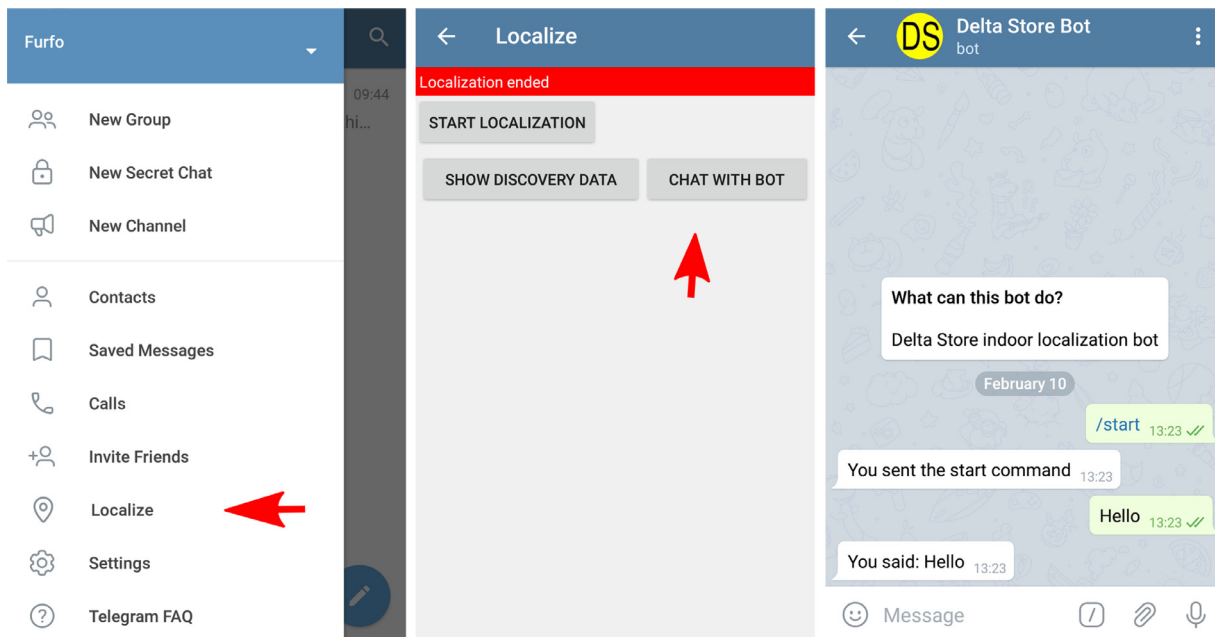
Furfo

09:44

hi...

New Group

New Secret Chat

New Channel

Contacts

Saved Messages

Calls

Invite Friends

Localize

Settings

Telegram FAQ

Localize

Localization ended

START LOCALIZATION

SHOW DISCOVERY DATA

CHAT WITH BOT

DS

Delta Store Bot

bot

What can this bot do?

Delta Store indoor localization bot

February 10

/start 13:23

You sent the start command 13:23

Hello 13:23

You said: Hello 13:23

Message